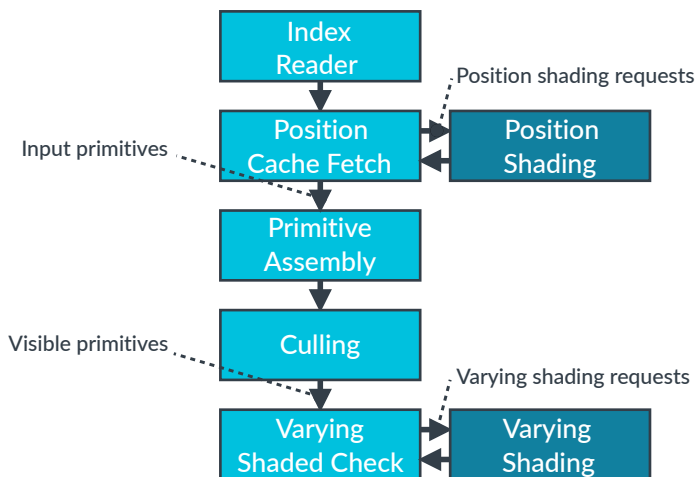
Index Reader

Position shading requests

Position Cache Fetch

Position Shading

Input primitives

Primitive Assembly

Culling

Visible primitives

Varying shading requests

Varying Shaded Check

Varying Shading